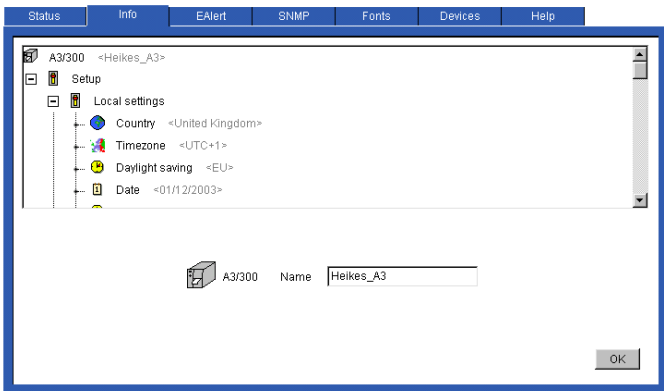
Status | Info | EAlert | SNMP | Fonts | Devices | Help

A3/300 <Heikes_A3>
Setup
Local settings
Country <United Kingdom>
Timezone <UTC+1>
Daylight saving <EU>
Date <01/12/2003>

A3/300 Name Heikes_A3

OK